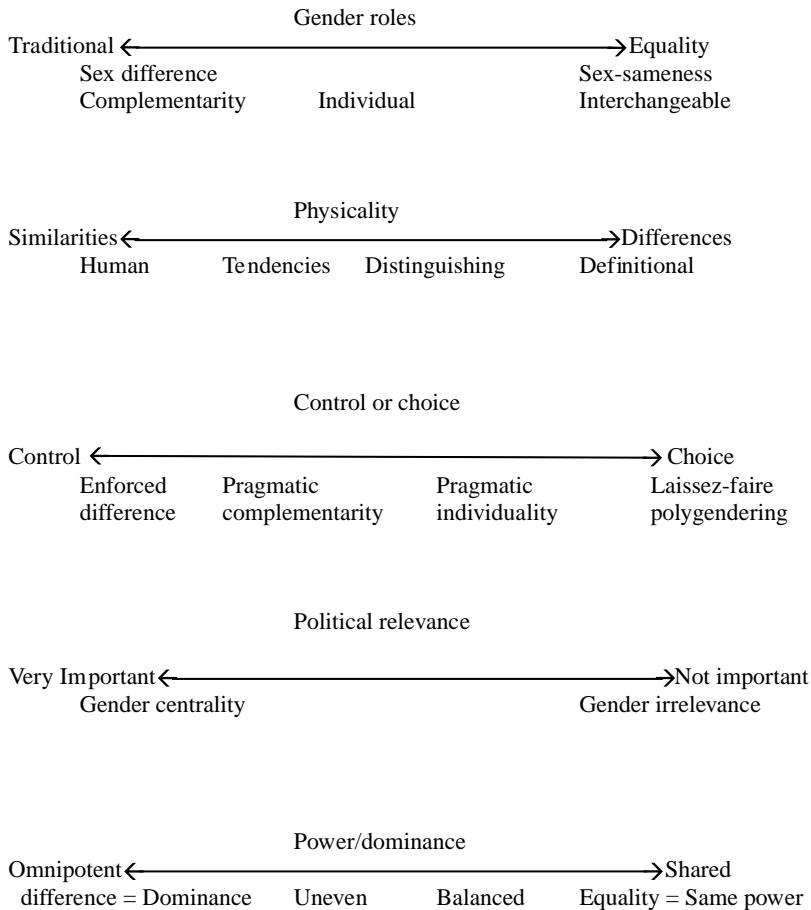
Gender roles

Traditional ←→ Equality
Sex difference Sex-sameness
Complementarity Individual Interchangeable

Physicality

Similarities ←→ Differences
Human Tendencies Distinguishing Definitional

Control or choice

Control ←→ Choice
Enforced difference Pragmatic complementarity Pragmatic individuality Laissez-faire polygendering

Political relevance

Very Important ←→ Not important
Gender centrality Gender irrelevance

Power/dominance

Omnipotent ←→ Shared
difference = Dominance Uneven Balanced Equality = Same power